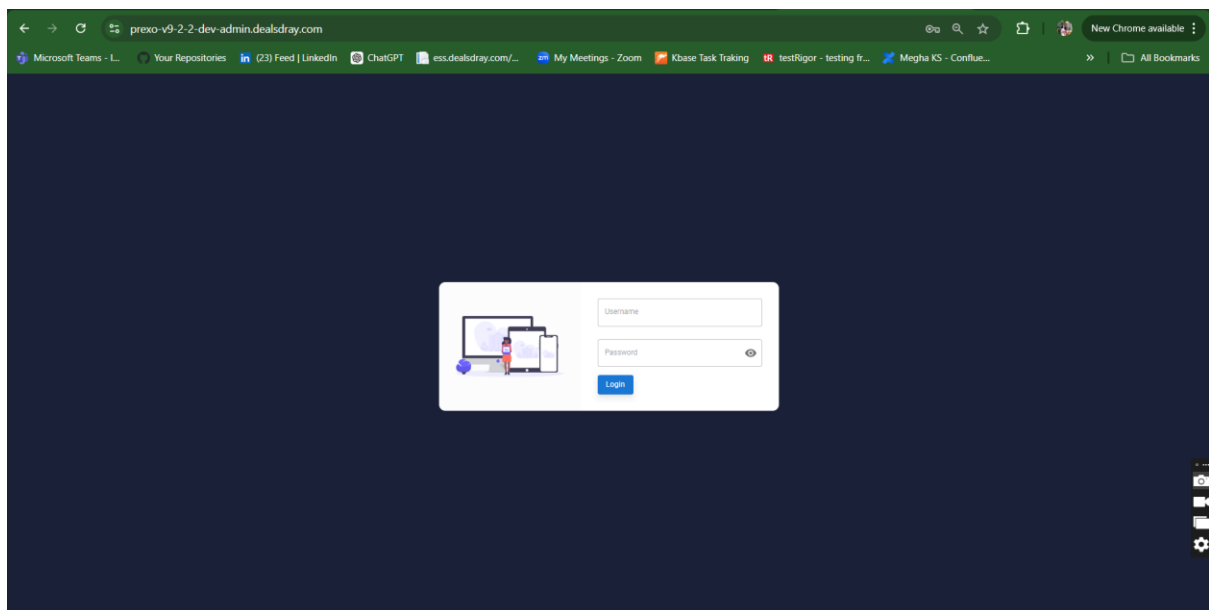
prexo-v9-2-2-dev-admin.dealsdray.com

New Chrome available

Microsoft Teams - I... Your Repositories (23) Feed | LinkedIn ChatGPT ess.dealsdray.com/... My Meetings - Zoom Kbase Task Traking testRigor - testing fr... Megha KS - Conflue... » All Bookmarks

Username

Password

Login